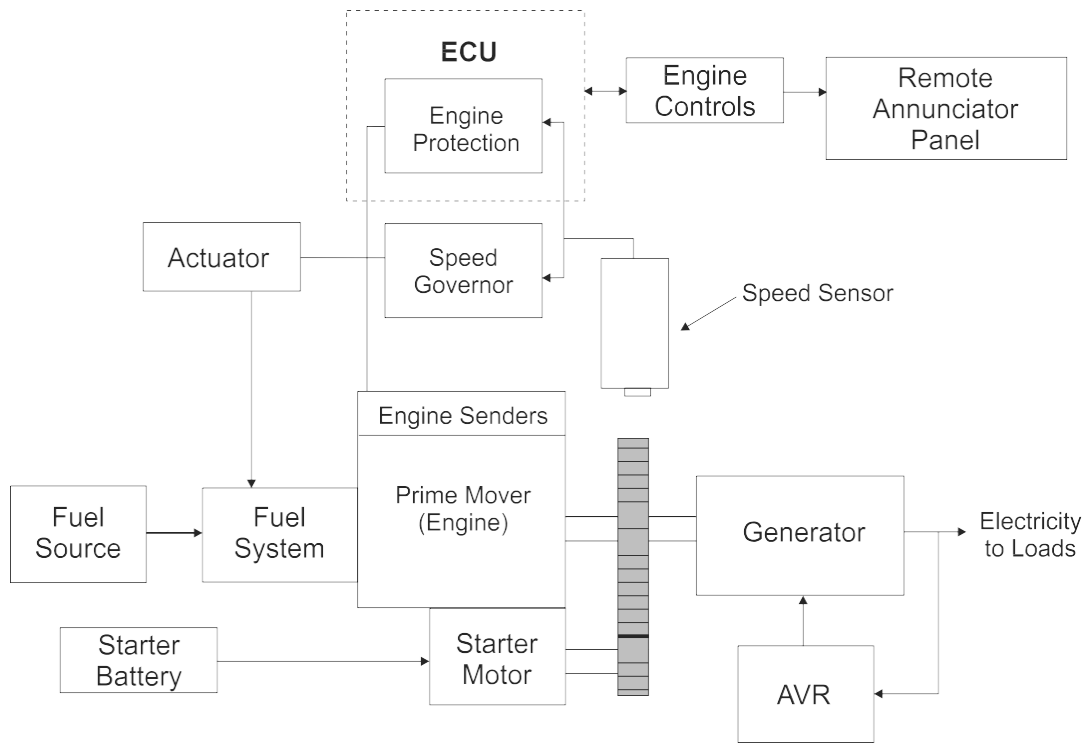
ECU

Engine Protection

Engine Controls

Remote Annunciator Panel

Actuator

Speed Governor

Speed Sensor

Engine Senders

Prime Mover (Engine)

Fuel Source

Fuel System

Generator

Electricity to Loads

Starter Battery

Starter Motor

AVR